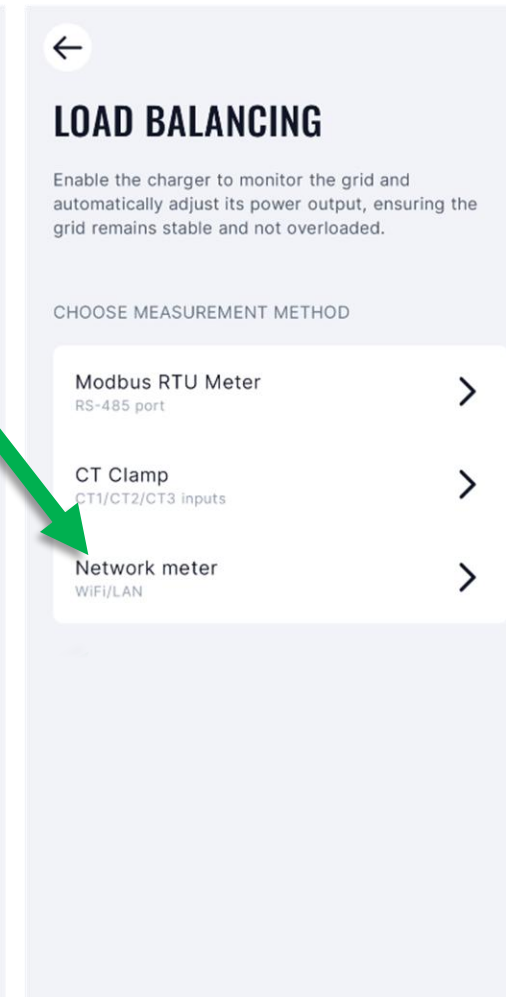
LOAD BALANCING

Enable the charger to monitor the grid and automatically adjust its power output, ensuring the grid remains stable and not overloaded.

CHOOSE MEASUREMENT METHOD

Modbus RTU Meter
RS-485 port

CT Clamp
CT1/CT2/CT3 inputs

Network meter
WiFi/LAN